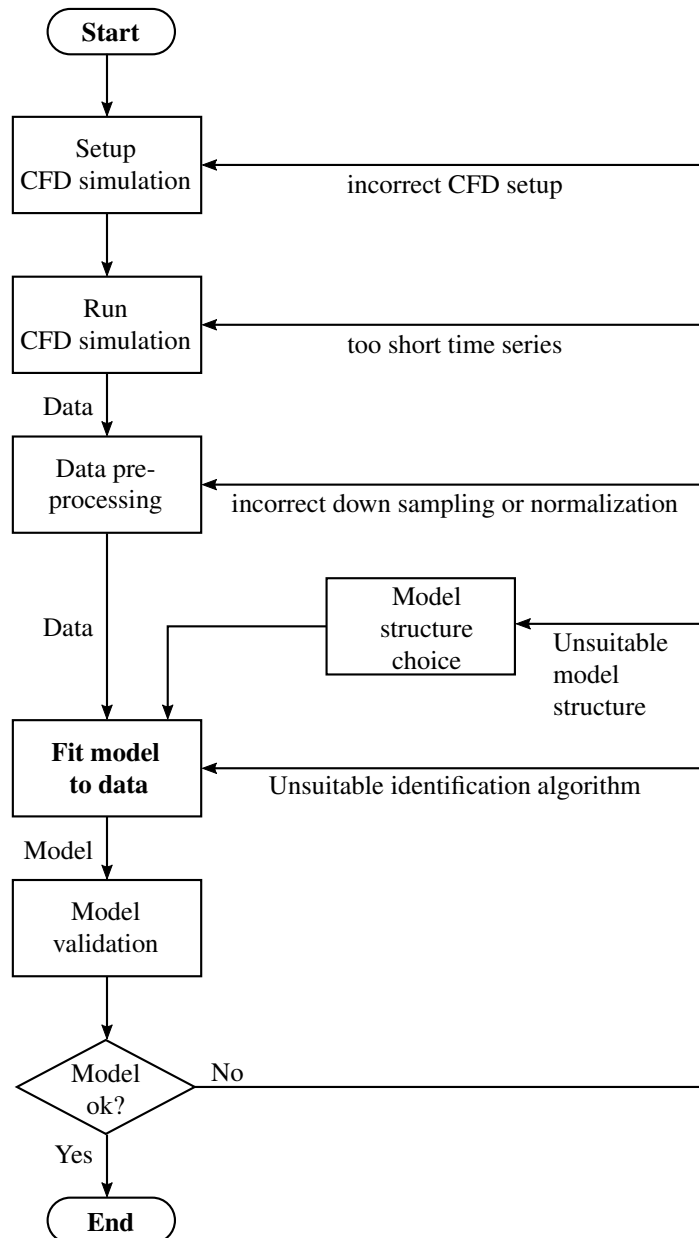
Start

Setup CFD simulation

incorrect CFD setup

Run CFD simulation

too short time series

Data

Data preprocessing

incorrect down sampling or normalization

Model structure choice

Data

Unsuitable model structure

Fit model to data

Unsuitable identification algorithm

Model

Model validation

Model ok?

No

Yes

End